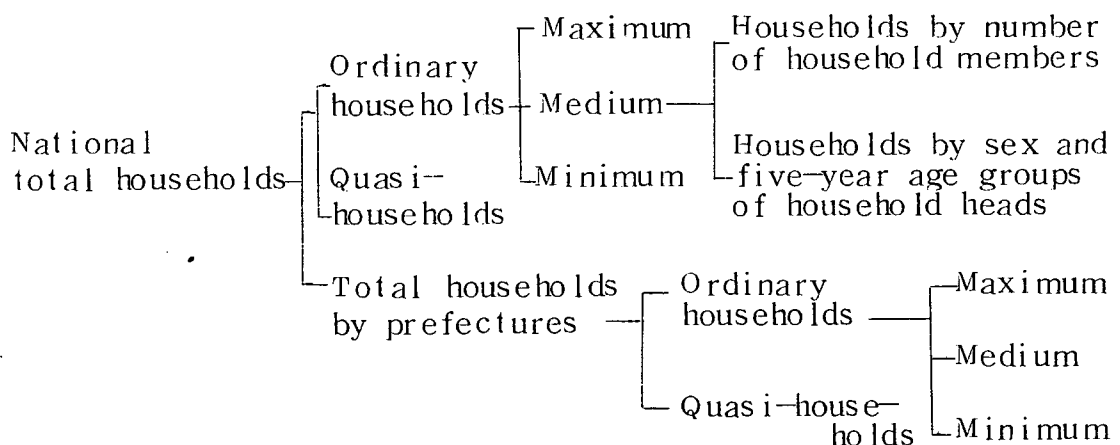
National total households

Ordinary households

Maximum

Medium

Minimum

Households by number of household members

Households by sex and five-year age groups of household heads

Quasi-households

Total households by prefectures

Ordinary households

Maximum

Medium

Minimum

Quasi-households